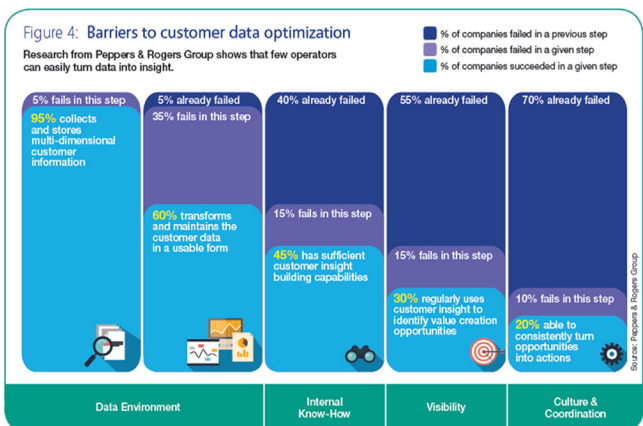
Figure 4: Barriers to customer data optimization

Research from Peppers & Rogers Group shows that few operators can easily turn data into insight.

% of companies failed in a previous step
% of companies failed in a given step
% of companies succeeded in a given step

5% fails in this step
95% collects and stores multi-dimensional customer information

5% already failed
35% fails in this step
60% transforms and maintains the customer data in a usable form

40% already failed
15% fails in this step
45% has sufficient customer insight building capabilities

55% already failed
15% fails in this step
30% regularly uses customer insight to identify value creation opportunities

70% already failed
10% fails in this step
20% able to consistently turn opportunities into actions

Source: Peppers & Rogers Group

Data Environment
Internal Know-How
Visibility
Culture & Coordination